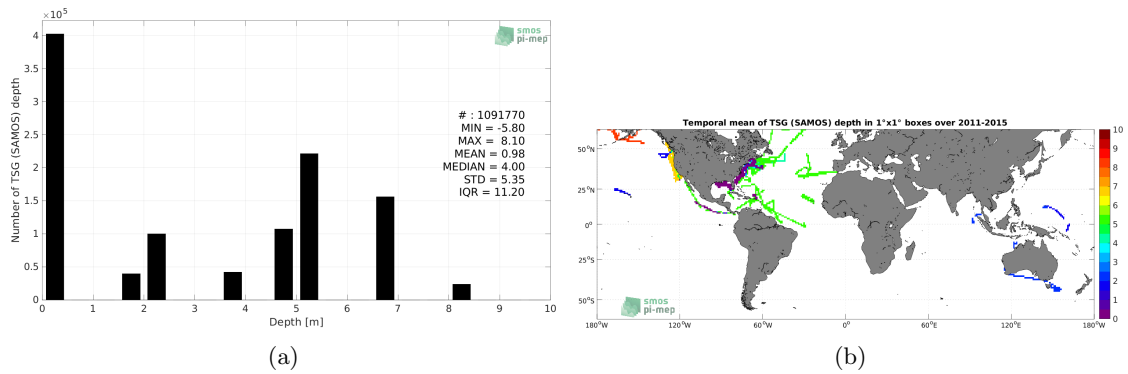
$\times 10^5$

smos pi-mep

4
3.5
3
2.5
2
1.5
1
0.5
0

Number of TSG (SAMOS) depth

# : 1091770
MIN = -5.80
MAX = 8.10
MEAN = 0.98
MEDIAN = 4.00
STD = 5.35
IQR = 11.20

0 1 2 3 4 5 6 7 8 9 10
Depth [m]

(a)

Temporal mean of TSG (SAMOS) depth in 1°x1° boxes over 2011-2015

50°N
25°N
0°
25°S
50°S

180°W 120°W 60°W 0° 60°E 120°E 180°W

10
9
8
7
6
5
4
3
2
1
0

smos pi-mep

(b)